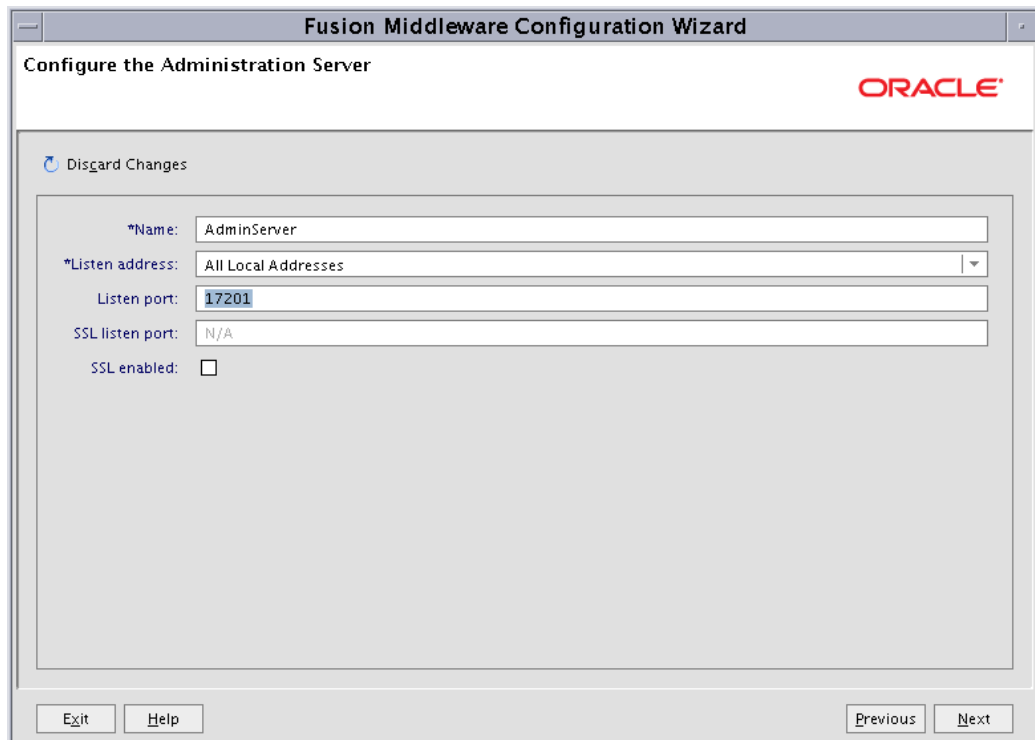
Fusion Middleware Configuration Wizard

Configure the Administration Server

ORACLE

Discard Changes

*Name: AdminServer

*Listen address: All Local Addresses

Listen port: 17201

SSL listen port: N/A

SSL enabled:

Exit Help Previous Next